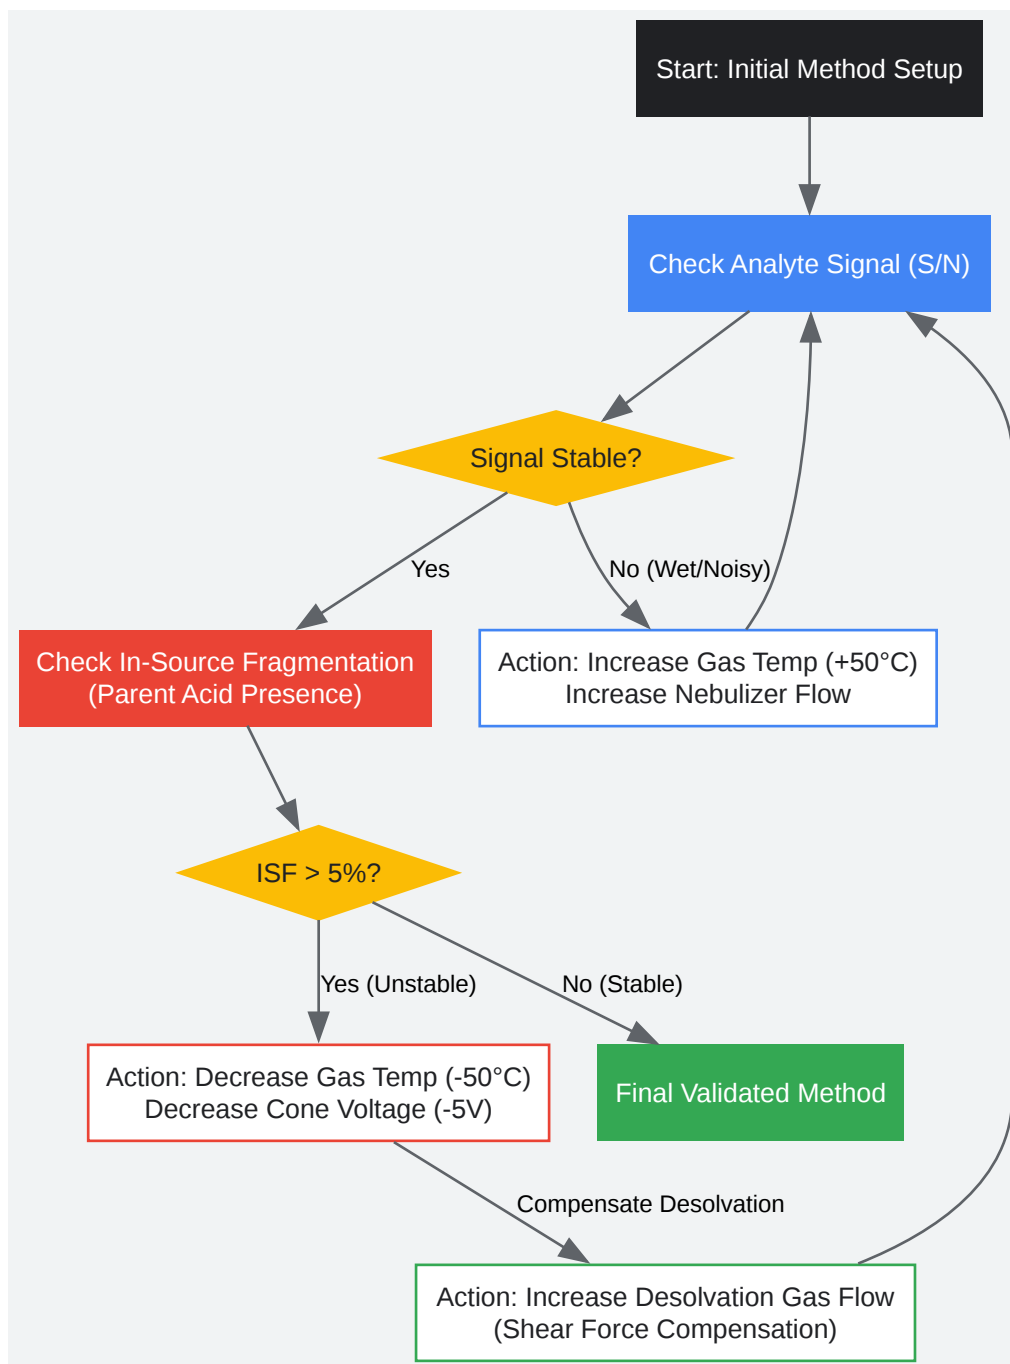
Start: Initial Method Setup

Check Analyte Signal (S/N)

Signal Stable?

Yes

No (Wet/Noisy)

Check In-Source Fragmentation
(Parent Acid Presence)

Action: Increase Gas Temp (+50°C)
Increase Nebulizer Flow

ISF > 5%?

Yes (Unstable)

No (Stable)

Action: Decrease Gas Temp (-50°C)
Decrease Cone Voltage (-5V)

Final Validated Method

Compensate Desolvation

Action: Increase Desolvation Gas Flow
(Shear Force Compensation)